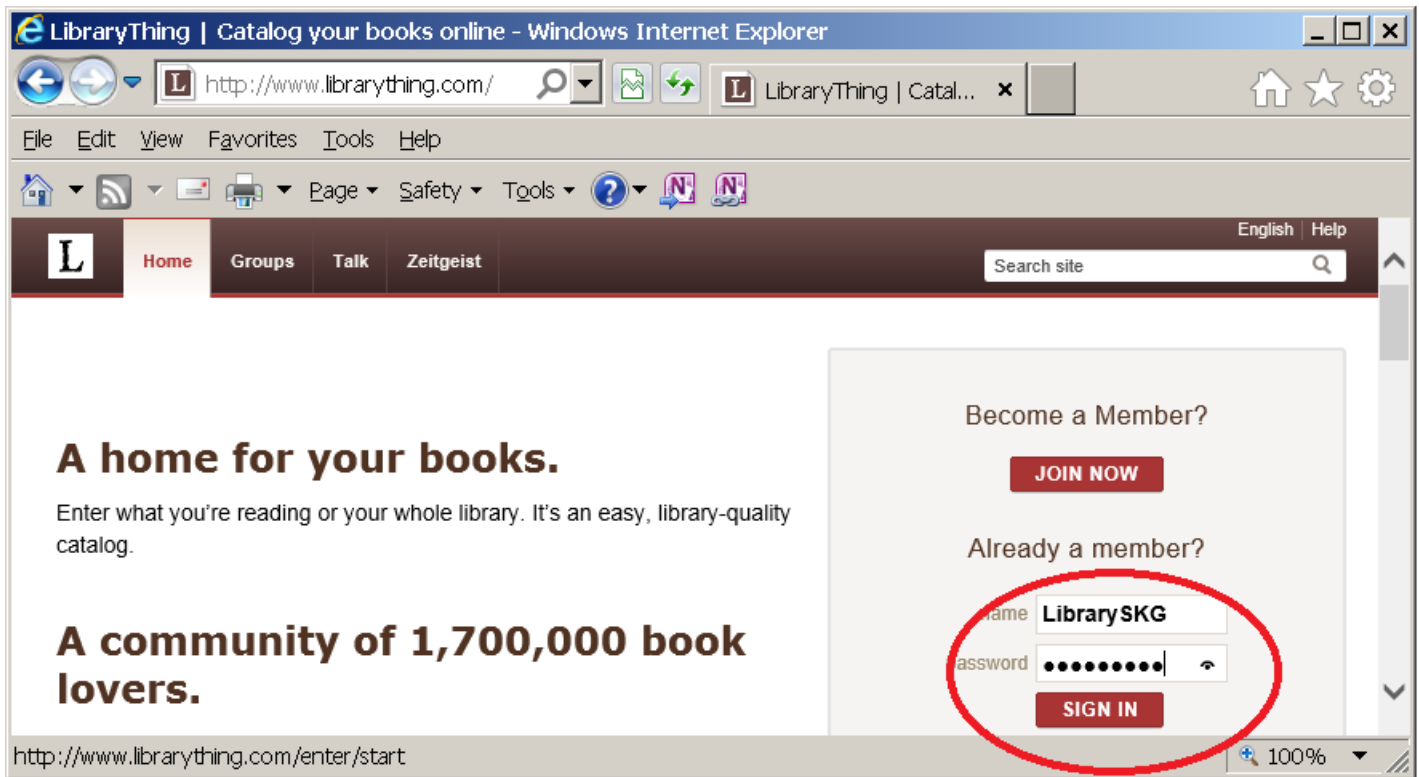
LibraryThing | Catalog your books online - Windows Internet Explorer

http://www.librarything.com/

LibraryThing | Catal... ×

File Edit View Favorites Tools Help

Page ▾ Safety ▾ Tools ▾

L

Home Groups Talk Zeitgeist

English | Help

Search site

A home for your books.

Enter what you're reading or your whole library. It's an easy, library-quality catalog.

A community of 1,700,000 book lovers.

Become a Member?

JOIN NOW

Already a member?

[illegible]ame LibrarySKG

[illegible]assword ●●●●●●●●●

SIGN IN

http://www.librarything.com/enter/start

100%